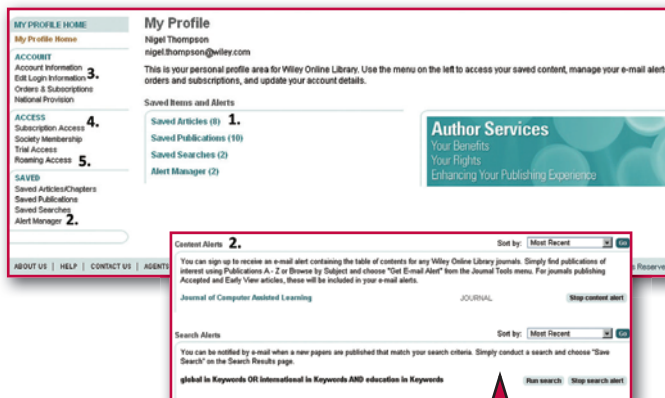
MY PROFILE HOME
My Profile Home

ACCOUNT
Account Information
Edit Login Information 3.
Orders & Subscriptions
National Provision

ACCESS
Subscription Access 4.
Society Membership
Trial Access
Roaming Access 5.

SAVED
Saved Articles/Chapters
Saved Publications
Saved Searches
Alert Manager 2.

My Profile

Nigel Thompson
nigel.thompson@wiley.com

This is your personal profile area for Wiley Online Library. Use the menu on the left to access your saved content, manage your e-mail alert orders and subscriptions, and update your account details.

Saved Items and Alerts

Saved Articles (8) 1.
Saved Publications (10)
Saved Searches (2)
Alert Manager (2)

Author Services
Your Benefits
Your Rights
Enhancing Your Publishing Experience

ABOUT US | HELP | CONTACT US | AGENTS

Reserve

Content Alerts 2.

Sort by: Most Recent Go

You can sign up to receive an e-mail alert containing the table of contents for any Wiley Online Library journals. Simply find publications of interest using Publications A - Z or Browse by Subject and choose "Get E-mail Alert" from the Journal Tools menu. For journals publishing Accepted and Early View articles, these will be included in your e-mail alerts.

Journal of Computer Assisted Learning JOURNAL Stop content alert

Search Alerts

Sort by: Most Recent Go

You can be notified by e-mail when a new papers are published that match your search criteria. Simply conduct a search and choose "Save Search" on the Search Results page.

global in Keywords OR international in Keywords AND education in Keywords Run search Stop search alert